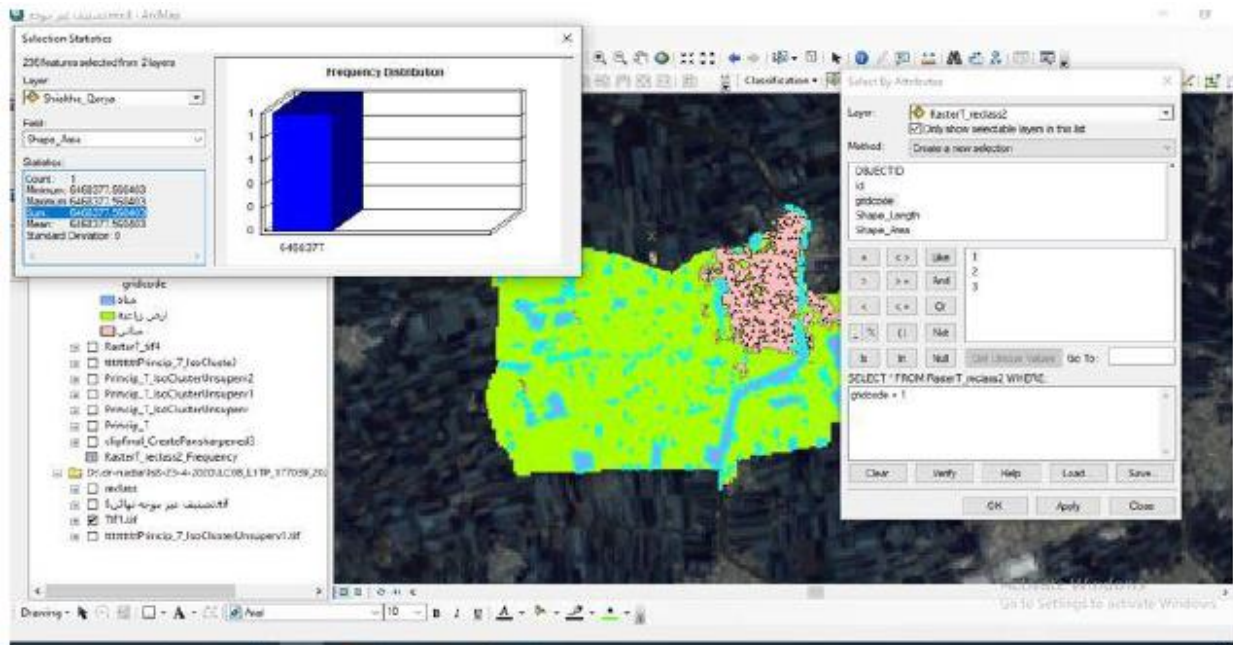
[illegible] - ArcMap

Selection Statistics

236 features selected from 2 layers

Layer:

Shiekhe_Qerya

Field:

Shape_Area

Statistics:

Count: 1
Minimum: 6468377.558403
Maximum: 6468377.558403
Sum: 6468377.558403
Mean: 6468377.558403
Standard Deviation: 0

Frequency Distribution

1
1
1
1
0
0
0

6468377

Classification

Select by Attributes

Layer:

Raster1_reclass2

Only show selectable layers in this list

Method:

Create a new selection

OBJECTID
id
gridcode
Shape_Length
Shape_Area

=
<>
Like
>
>=
And
<
<=
Or
_ %
()
Not
Is
In
Null

1
2
3

Get Unique Values
Go To:

SELECT * FROM Raster1_reclass2 WHERE:

gridcode = 1

Clear
Verify
Help
Load...
Save...

OK
Apply
Close

gridcode
مياه
أرض زراعية
مباني

Raster1_tif4
tttttttPrincip_7_IsoCluste2
Princip_7_IsoClusterUnsuperv2
Princip_7_IsoClusterUnsuperv1
Princip_7_IsoClusterUnsuperv
Princip_7
clipfinal_CreatePansharpened3
Raster1_reclass2_Frequency
D:\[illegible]
reclass
تصنيف غير موجه نهائي3.tif
Tif1.tif
tttttttPrincip_7_IsoClusterUnsuperv1.tif

Drawing
Arial
10
B I U

Activate Windows
Go to Settings to activate Windows.